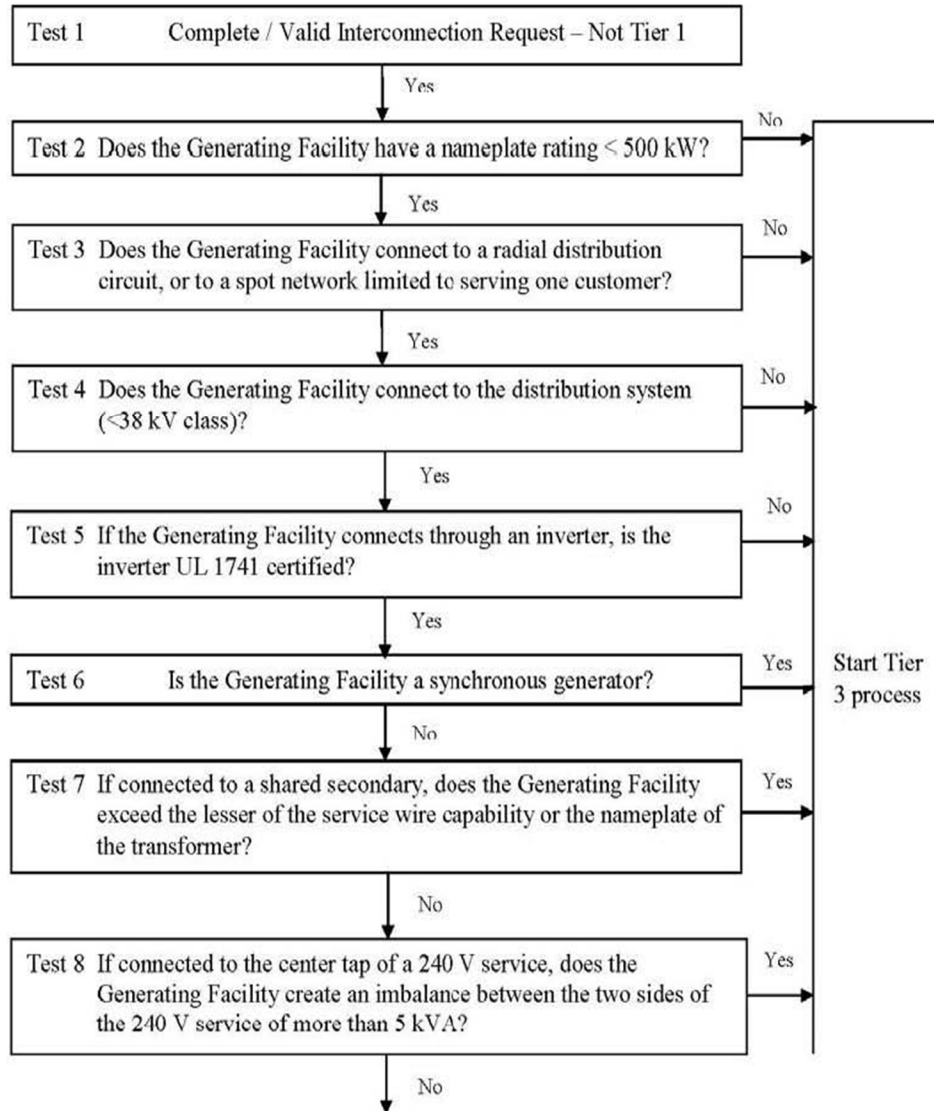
Test 1 Complete / Valid Interconnection Request – Not Tier 1

Yes

Test 2 Does the Generating Facility have a nameplate rating < 500 kW?

No

Yes

Test 3 Does the Generating Facility connect to a radial distribution circuit, or to a spot network limited to serving one customer?

No

Yes

Test 4 Does the Generating Facility connect to the distribution system (<38 kV class)?

No

Yes

Test 5 If the Generating Facility connects through an inverter, is the inverter UL 1741 certified?

No

Yes

Test 6 Is the Generating Facility a synchronous generator?

Yes

Start Tier 3 process

No

Test 7 If connected to a shared secondary, does the Generating Facility exceed the lesser of the service wire capability or the nameplate of the transformer?

Yes

No

Test 8 If connected to the center tap of a 240 V service, does the Generating Facility create an imbalance between the two sides of the 240 V service of more than 5 kVA?

Yes

No